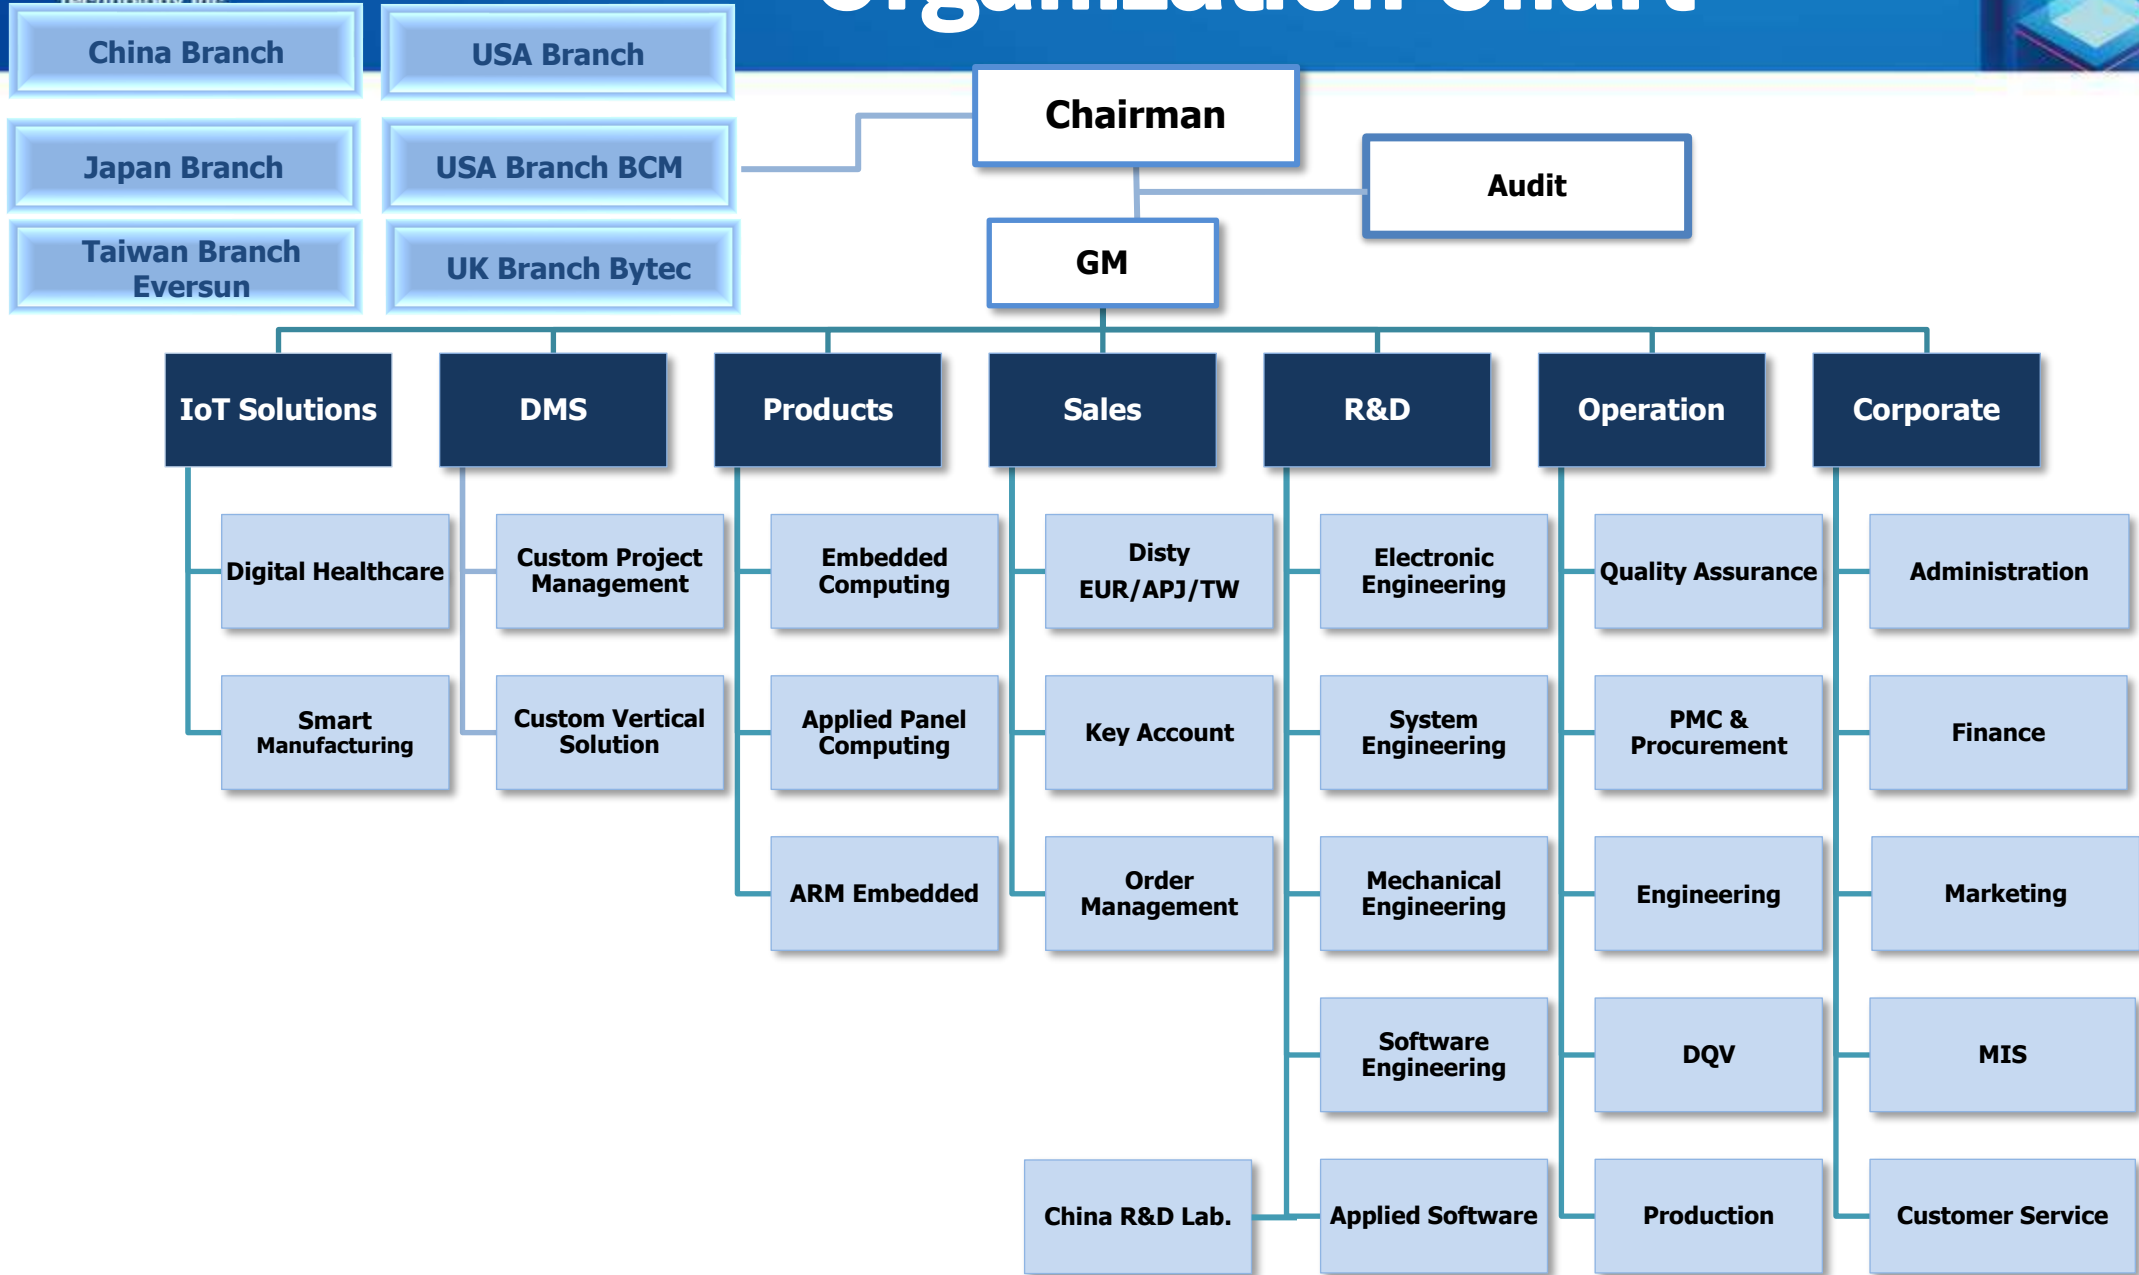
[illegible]

China Branch

USA Branch

Japan Branch

USA Branch BCM

Taiwan Branch Eversun

UK Branch Bytec

Chairman

Audit

GM

IoT Solutions

Digital Healthcare

Smart Manufacturing

DMS

Custom Project Management

Custom Vertical Solution

Products

Embedded Computing

Applied Panel Computing

ARM Embedded

Sales

Disty EUR/APJ/TW

Key Account

Order Management

R&D

Electronic Engineering

System Engineering

Mechanical Engineering

Software Engineering

Applied Software

China R&D Lab.

Operation

Quality Assurance

PMC & Procurement

Engineering

DQV

Production

Corporate

Administration

Finance

Marketing

MIS

Customer Service